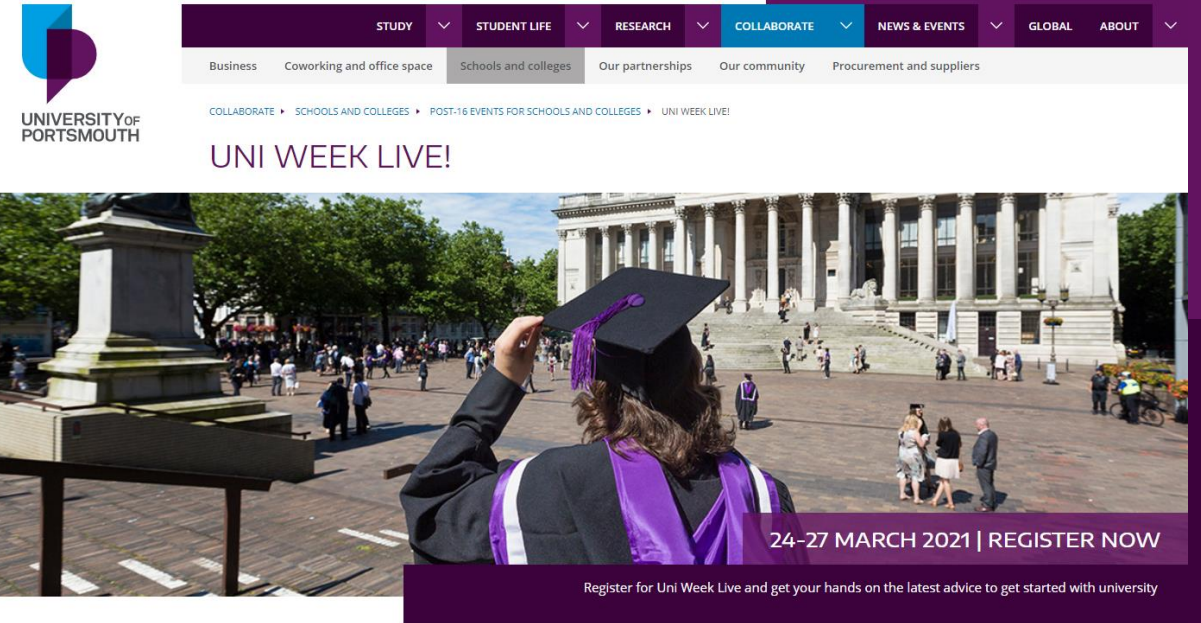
UNIVERSITY OF PORTSMOUTH

STUDY
STUDENT LIFE
RESEARCH
COLLABORATE
NEWS & EVENTS
GLOBAL
ABOUT

Business
Coworking and office space
Schools and colleges
Our partnerships
Our community
Procurement and suppliers

COLLABORATE ▸ SCHOOLS AND COLLEGES ▸ POST-16 EVENTS FOR SCHOOLS AND COLLEGES ▸ UNI WEEK LIVE!

UNI WEEK LIVE!

24-27 MARCH 2021 | REGISTER NOW

Register for Uni Week Live and get your hands on the latest advice to get started with university